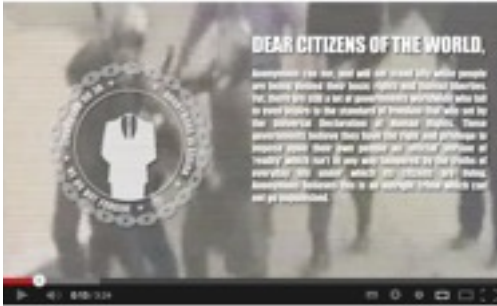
DEAR CITIZENS OF THE WORLD,

Anonymous can not, and will not stand idly while people are being denied their basic rights and civilian liberties. For, there are still a lot of governments worldwide who fail to meet/aspire to the standards of freedom that are set by the Universal Declaration of Human Rights. These governments believe they have the right and privilege to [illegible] their own people an 'official' version of 'reality' which isn't in any way tampered by the truths of everyday life under which its citizens are living. Anonymous believes this is an outright crime which can not go unpunished.

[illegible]

0:13 / 3:24